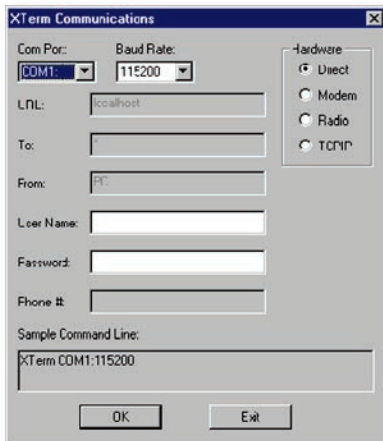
XTerm Communications

Com Por:
Baud Rate:
COM1:
115200

Hardware
Direct
Modem
Radio
TCPIP

LRL:
localhost

To:
*

From:
PC

User Name:

Password:

Phone #

Sample Command Line:
XTerm COM1:115200

OK
Exit